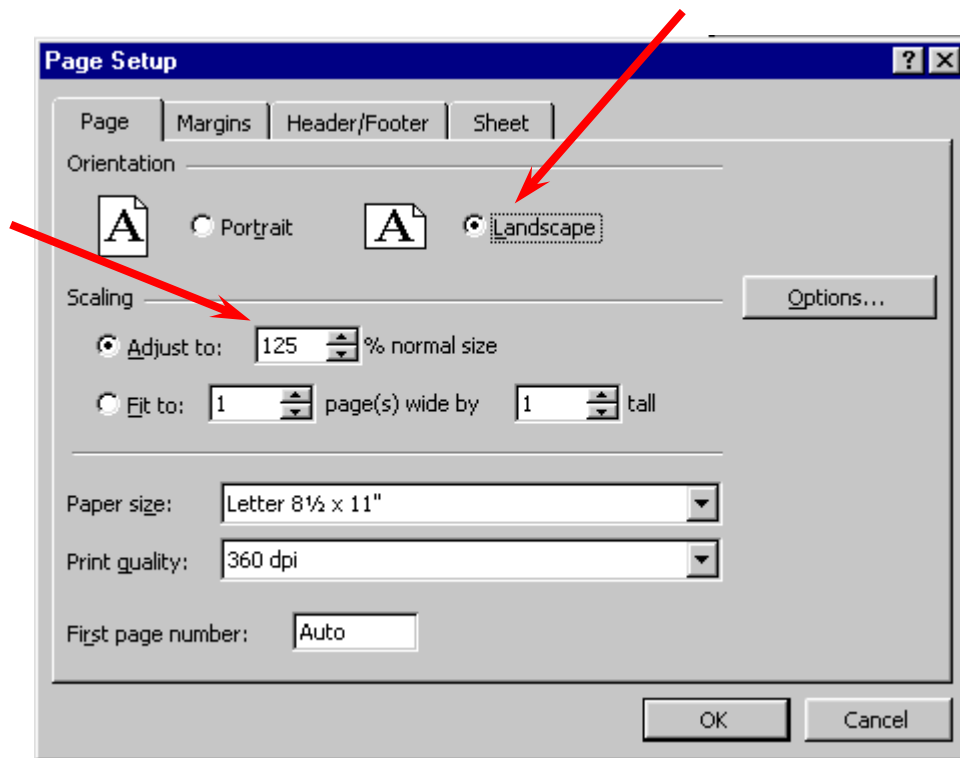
Page Setup

?

Page Margins Header/Footer Sheet

Orientation

A Portrait

A Landscape

Scaling

Options...

Adjust to: 125 % normal size

Fit to: 1 page(s) wide by 1 tall

Paper size: Letter 8½ x 11"

Print quality: 360 dpi

First page number: Auto

OK Cancel